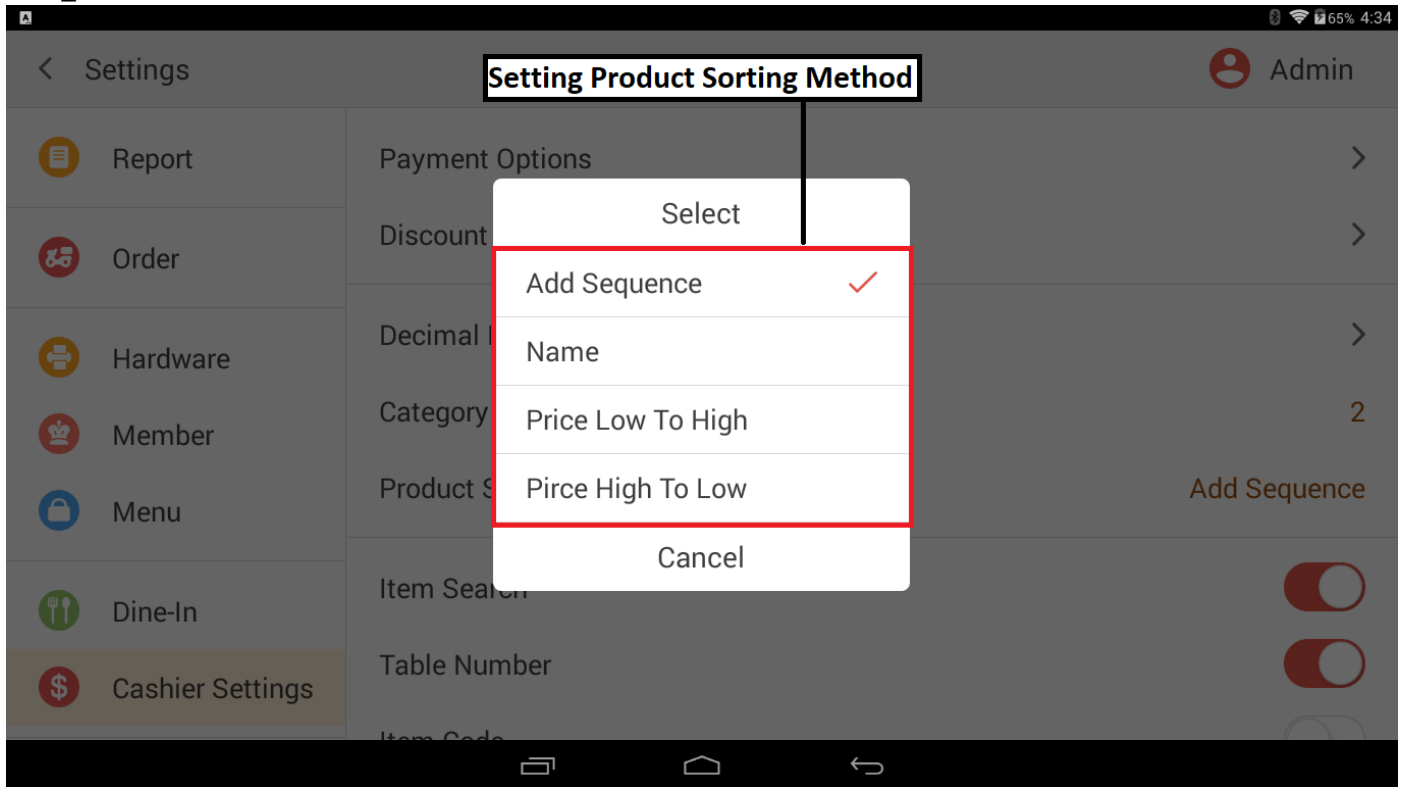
65% 4:34

Settings

Setting Product Sorting Method

Admin

Report

Order

Hardware

Member

Menu

Dine-In

Cashier Settings

Payment Options

Discount

Decimal

Category

2

Product S

Add Sequence

Item Search

Table Number

Item Code

Select

Add Sequence

Name

Price Low To High

Pirce High To Low

Cancel